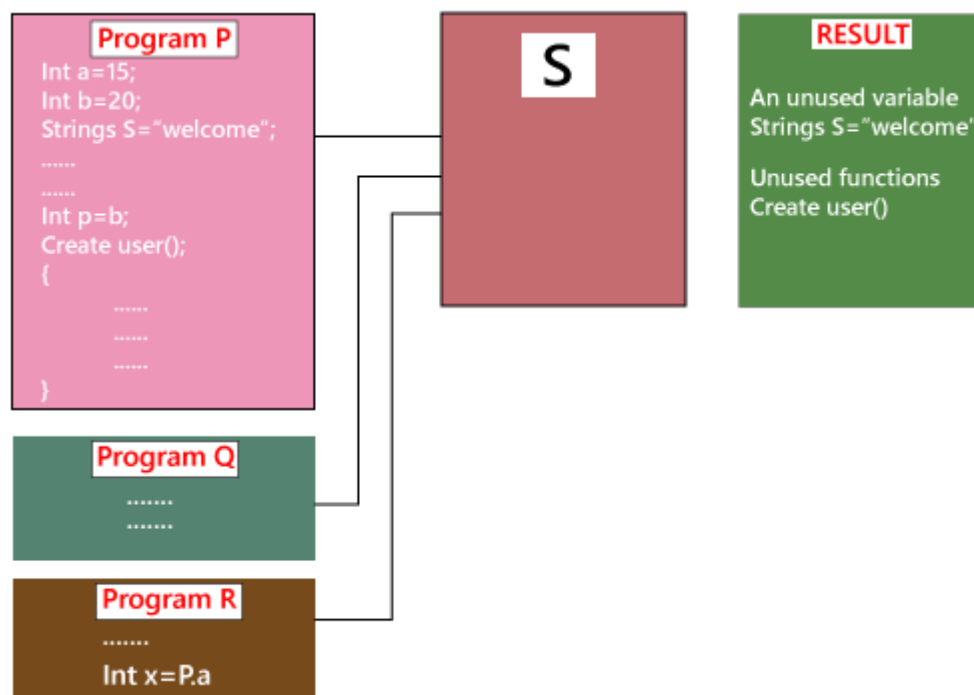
Program P
Int a=15;
Int b=20;
Strings S="welcome";
......
......
Int p=b;
Create user();
{
.......
.......
.......
}

S

RESULT
An unused variable
Strings S="welcome"

Unused functions
Create user()

Program Q
........
........

Program R
........
Int x=P.a